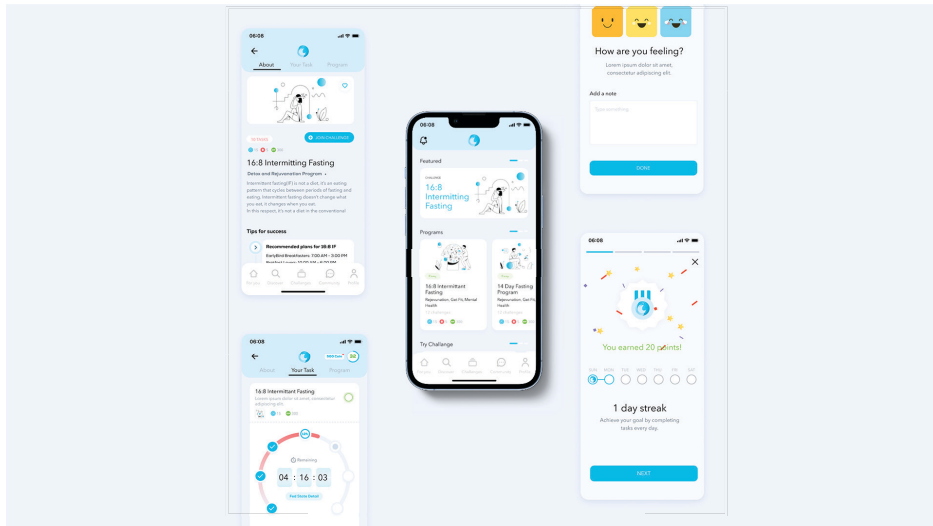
06:08

About Your Task Program

JOIN CHALLENGE

16:8 Intermitting Fasting

Detox and Rejuvenation Program

Intermittent fasting(IF) is not a diet, it's an eating pattern that cycles between periods of fasting and eating. Intermittent fasting doesn't change what you eat, it changes when you eat. In this respect, it's not a diet in the conventional

Tips for success

Recommended plans for 16:8 IF

EarlyBird Breakfasters: 7:00 AM - 3:00 PM

06:08

About Your Task Program

16:8 Intermittant Fasting

Lorem ipsum dolor sit amet, consectetur adipiscing elit.

Remaining

04 : 16 : 03

06:08

Featured

CHALLENGE

16:8 Intermitting Fasting

Programs

16:8 Intermittant Fasting

Rejuvenation, Get Fit, Mental Health

14 Day Fasting Program

Try Challange

How are you feeling?

Lorem ipsum dolor sit amet, consectetur adipiscing elit.

Add a note

Type something...

DONE

06:08

You earned 20 points!

SUN MON TUE WED THU FRI SAT

1 day streak

Achieve your goal by completing tasks every day.

NEXT